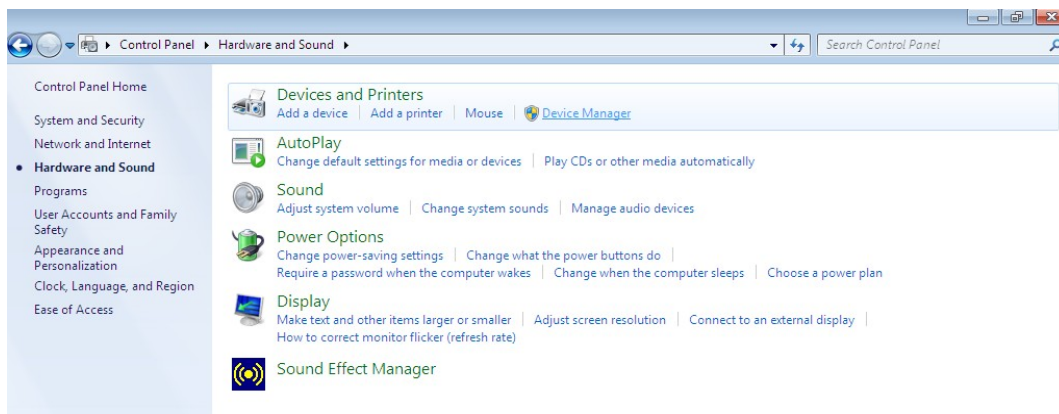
Control Panel ▸ Hardware and Sound ▸

Search Control Panel

Control Panel Home

System and Security

Network and Internet

Hardware and Sound

Programs

User Accounts and Family Safety

Appearance and Personalization

Clock, Language, and Region

Ease of Access

Devices and Printers

Add a device | Add a printer | Mouse | Device Manager

AutoPlay

Change default settings for media or devices | Play CDs or other media automatically

Sound

Adjust system volume | Change system sounds | Manage audio devices

Power Options

Change power-saving settings | Change what the power buttons do | Require a password when the computer wakes | Change when the computer sleeps | Choose a power plan

Display

Make text and other items larger or smaller | Adjust screen resolution | Connect to an external display | How to correct monitor flicker (refresh rate)

Sound Effect Manager